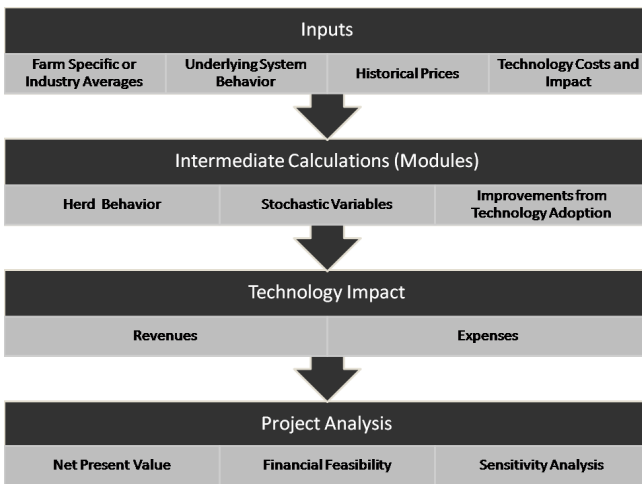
Inputs

Farm Specific or Industry Averages

Underlying System Behavior

Historical Prices

Technology Costs and Impact

Intermediate Calculations (Modules)

Herd Behavior

Stochastic Variables

Improvements from Technology Adoption

Technology Impact

Revenues

Expenses

Project Analysis

Net Present Value

Financial Feasibility

Sensitivity Analysis